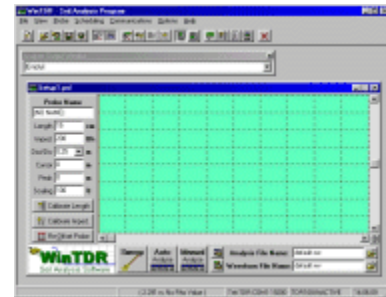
WinTDR - Soil Analysis Program
File View Probe Scheduling Communication Options Help

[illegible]
Probe Name
[NO NAME]
Length
Impedance
Dist/Div
Cursor
Peak
Scaling
Calibrate Length
Calibrate Imped.
Re-Start Probe
WinTDR
Soil Analysis Software
Sensor
Auto Analyze
Manual Analyze
Analysis File Name
Waveform File Name